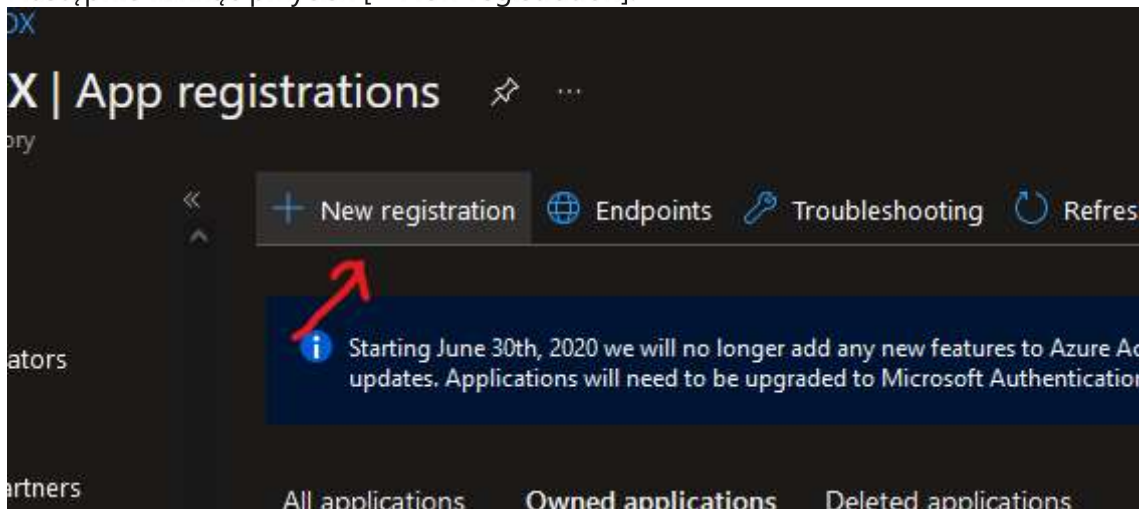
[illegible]

OX

X | App registrations

ory

New registration Endpoints Troubleshooting Refres

ators

Starting June 30th, 2020 we will no longer add any new features to Azure Ac updates. Applications will need to be upgraded to Microsoft Authenticatior

artners

All applications Owned applications Deleted applications